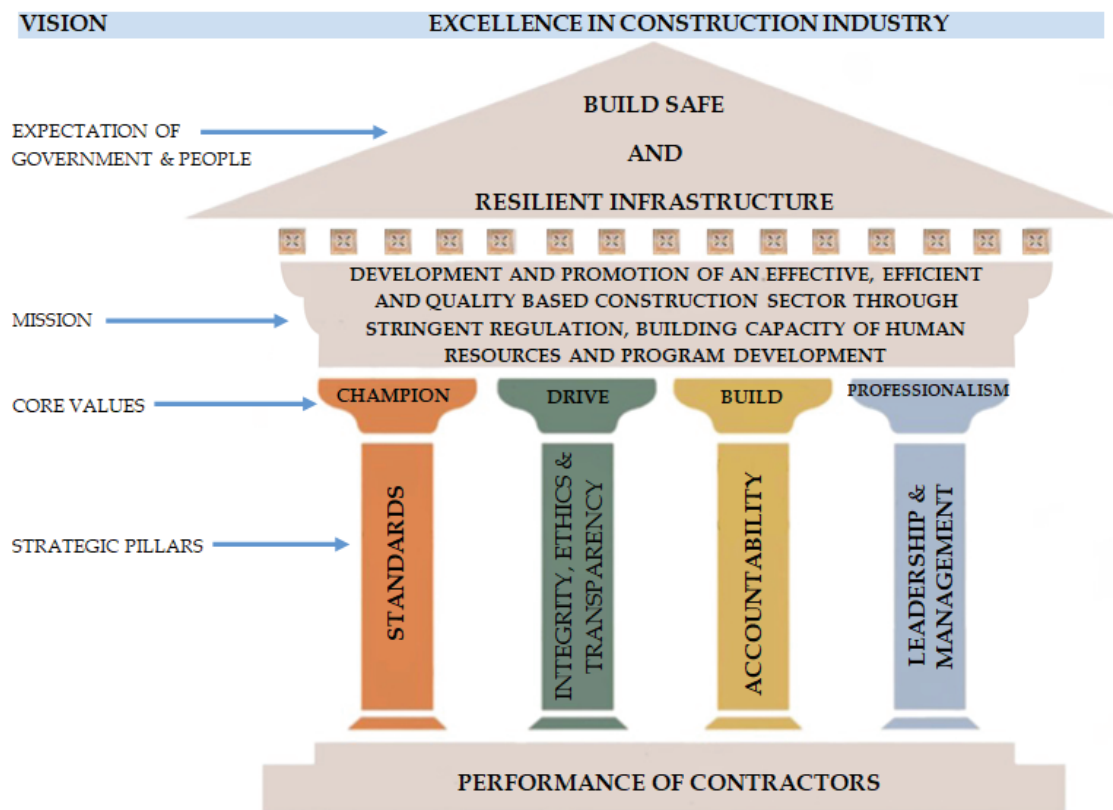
VISION EXCELLENCE IN CONSTRUCTION INDUSTRY

EXPECTATION OF GOVERNMENT & PEOPLE

BUILD SAFE

AND

RESILIENT INFRASTRUCTURE

MISSION

DEVELOPMENT AND PROMOTION OF AN EFFECTIVE, EFFICIENT AND QUALITY BASED CONSTRUCTION SECTOR THROUGH STRINGENT REGULATION, BUILDING CAPACITY OF HUMAN RESOURCES AND PROGRAM DEVELOPMENT

CORE VALUES

CHAMPION

DRIVE

BUILD

PROFESSIONALISM

STRATEGIC PILLARS

STANDARDS

INTEGRITY, ETHICS & TRANSPARENCY

ACCOUNTABILITY

LEADERSHIP & MANAGEMENT

PERFORMANCE OF CONTRACTORS